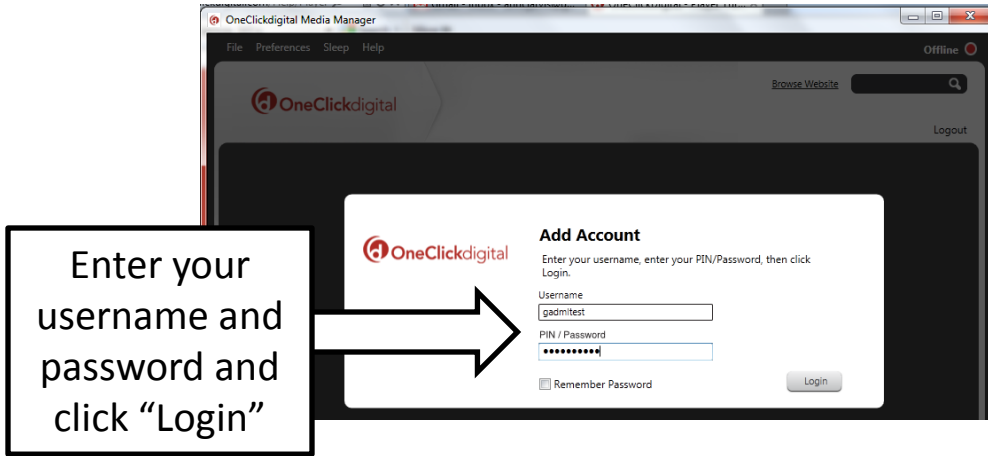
OneClickdigital Media Manager

File Preferences Sleep Help

Offline

OneClickdigital

Browse Website

Logout

OneClickdigital

Add Account

Enter your username, enter your PIN/Password, then click Login.

Username

gadmitest

PIN / Password

••••••••••

Remember Password

Login

Enter your username and password and click "Login"